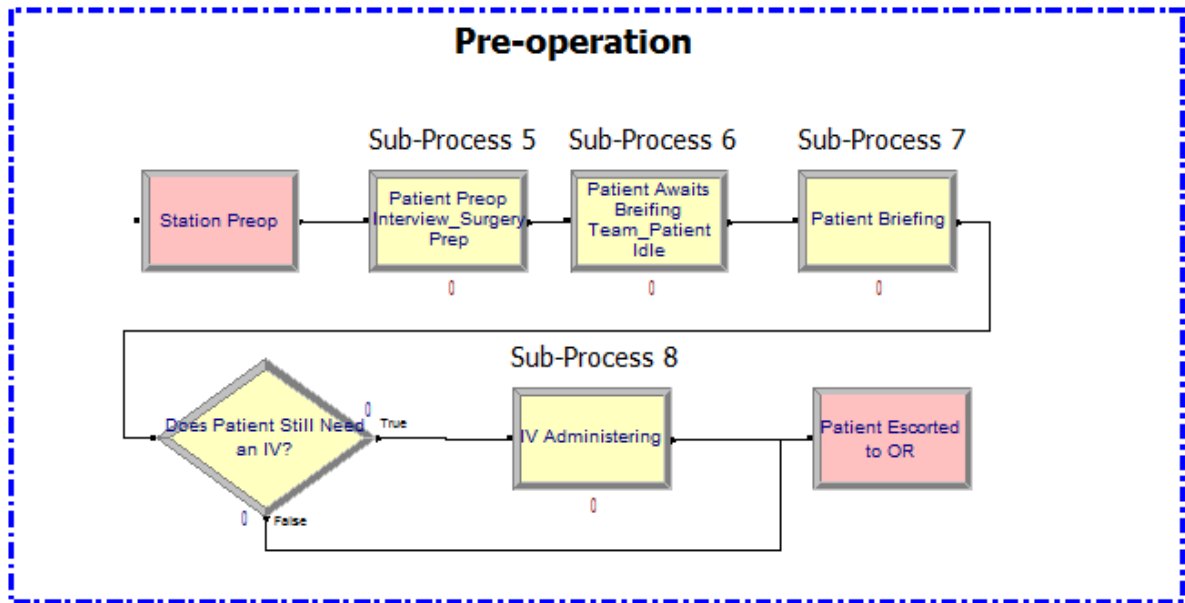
Pre-operation

Sub-Process 5

Sub-Process 6

Sub-Process 7

Station Preop

Patient Preop Interview_Surgery Prep

0

Patient Awaits Breifing Team_Patient Idle

0

Patient Briefing

0

Sub-Process 8

Does Patient Still Need an IV?

0

True

0

False

IV Administering

0

Patient Escorted to OR